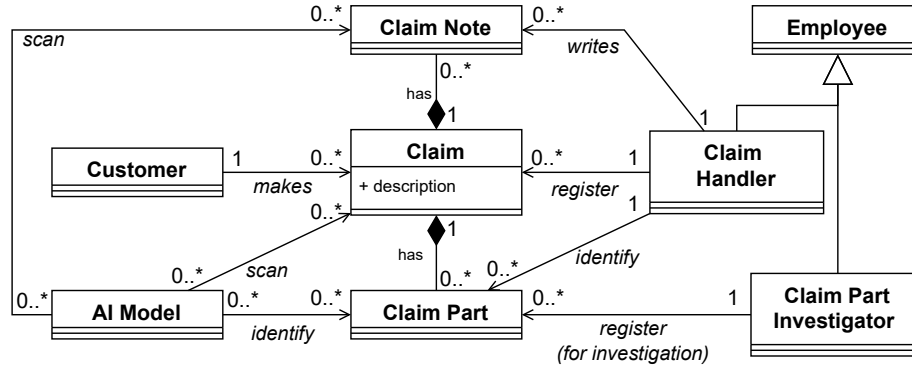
scan
0..*
Claim Note
0..*
writes
Employee
0..*
has
1
1
Customer
1
0..*
makes
Claim
+ description
0..*
1
register
Claim Handler
1
0..*
scan
has
1
0..*
identify
0..*
0..*
AI Model
0..*
0..*
identify
Claim Part
0..*
register
(for investigation)
1
Claim Part Investigator